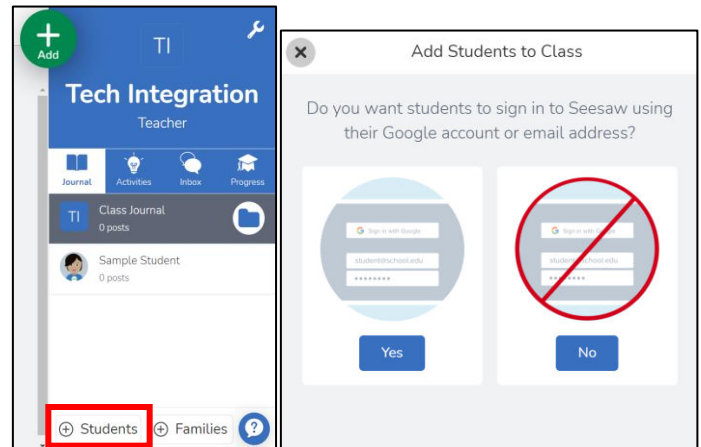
Add

TI

Tech Integration

Teacher

Journal Activities Inbox Progress

TI Class Journal
0 posts

Sample Student
0 posts

Students Families ?

Add Students to Class

Do you want students to sign in to Seesaw using their Google account or email address?

Sign in with Google
student@school.edu
********

Sign in with Google
student@school.edu
********

Yes

No